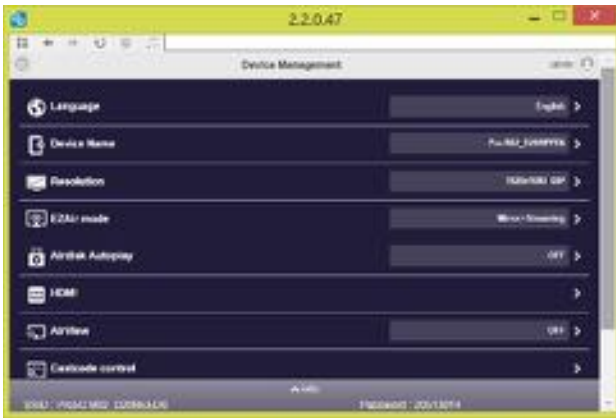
2.2.0.47

Device Management

admin

Language

English

Device Name

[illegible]

Resolution

1920x1080 60P

EZAir mode

Mirror+Streaming

Airdisk Autoplay

OFF

HDMI

AirView

OFF

Castcode control

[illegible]

SSID: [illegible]

Password: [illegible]